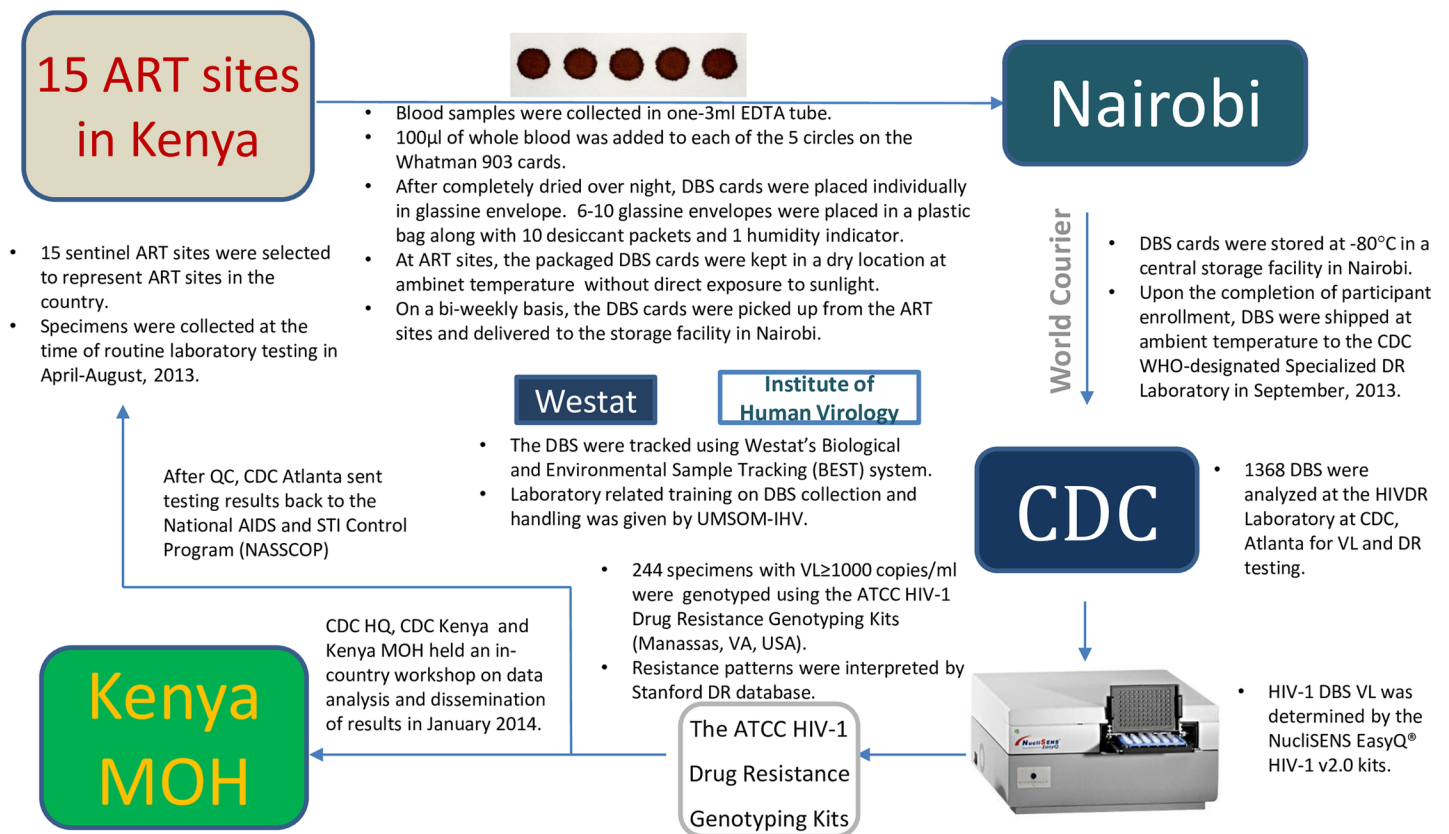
15 ART sites in Kenya

- Blood samples were collected in one-3ml EDTA tube.
- 100µl of whole blood was added to each of the 5 circles on the Whatman 903 cards.
- After completely dried over night, DBS cards were placed individually in glassine envelope. 6-10 glassine envelopes were placed in a plastic bag along with 10 desiccant packets and 1 humidity indicator.
- At ART sites, the packaged DBS cards were kept in a dry location at ambinet temperature without direct exposure to sunlight.
- On a bi-weekly basis, the DBS cards were picked up from the ART sites and delivered to the storage facility in Nairobi.

Nairobi

- 15 sentinel ART sites were selected to represent ART sites in the country.
- Specimens were collected at the time of routine laboratory testing in April-August, 2013.

World Courier

- DBS cards were stored at -80°C in a central storage facility in Nairobi.
- Upon the completion of participant enrollment, DBS were shipped at ambient temperature to the CDC WHO-designated Specialized DR Laboratory in September, 2013.

Westat

Institute of Human Virology

- The DBS were tracked using Westat's Biological and Environmental Sample Tracking (BEST) system.
- Laboratory related training on DBS collection and handling was given by UMSOM-IHV.

After QC, CDC Atlanta sent testing results back to the National AIDS and STI Control Program (NASSCOP)

CDC

- 1368 DBS were analyzed at the HIVDR Laboratory at CDC, Atlanta for VL and DR testing.

- 244 specimens with VL≥1000 copies/ml were genotyped using the ATCC HIV-1 Drug Resistance Genotyping Kits (Manassas, VA, USA).
- Resistance patterns were interpreted by Stanford DR database.

CDC HQ, CDC Kenya and Kenya MOH held an in-country workshop on data analysis and dissemination of results in January 2014.

Kenya MOH

The ATCC HIV-1 Drug Resistance Genotyping Kits

NucliSENS EasyQ

- HIV-1 DBS VL was determined by the NucliSENS EasyQ® HIV-1 v2.0 kits.